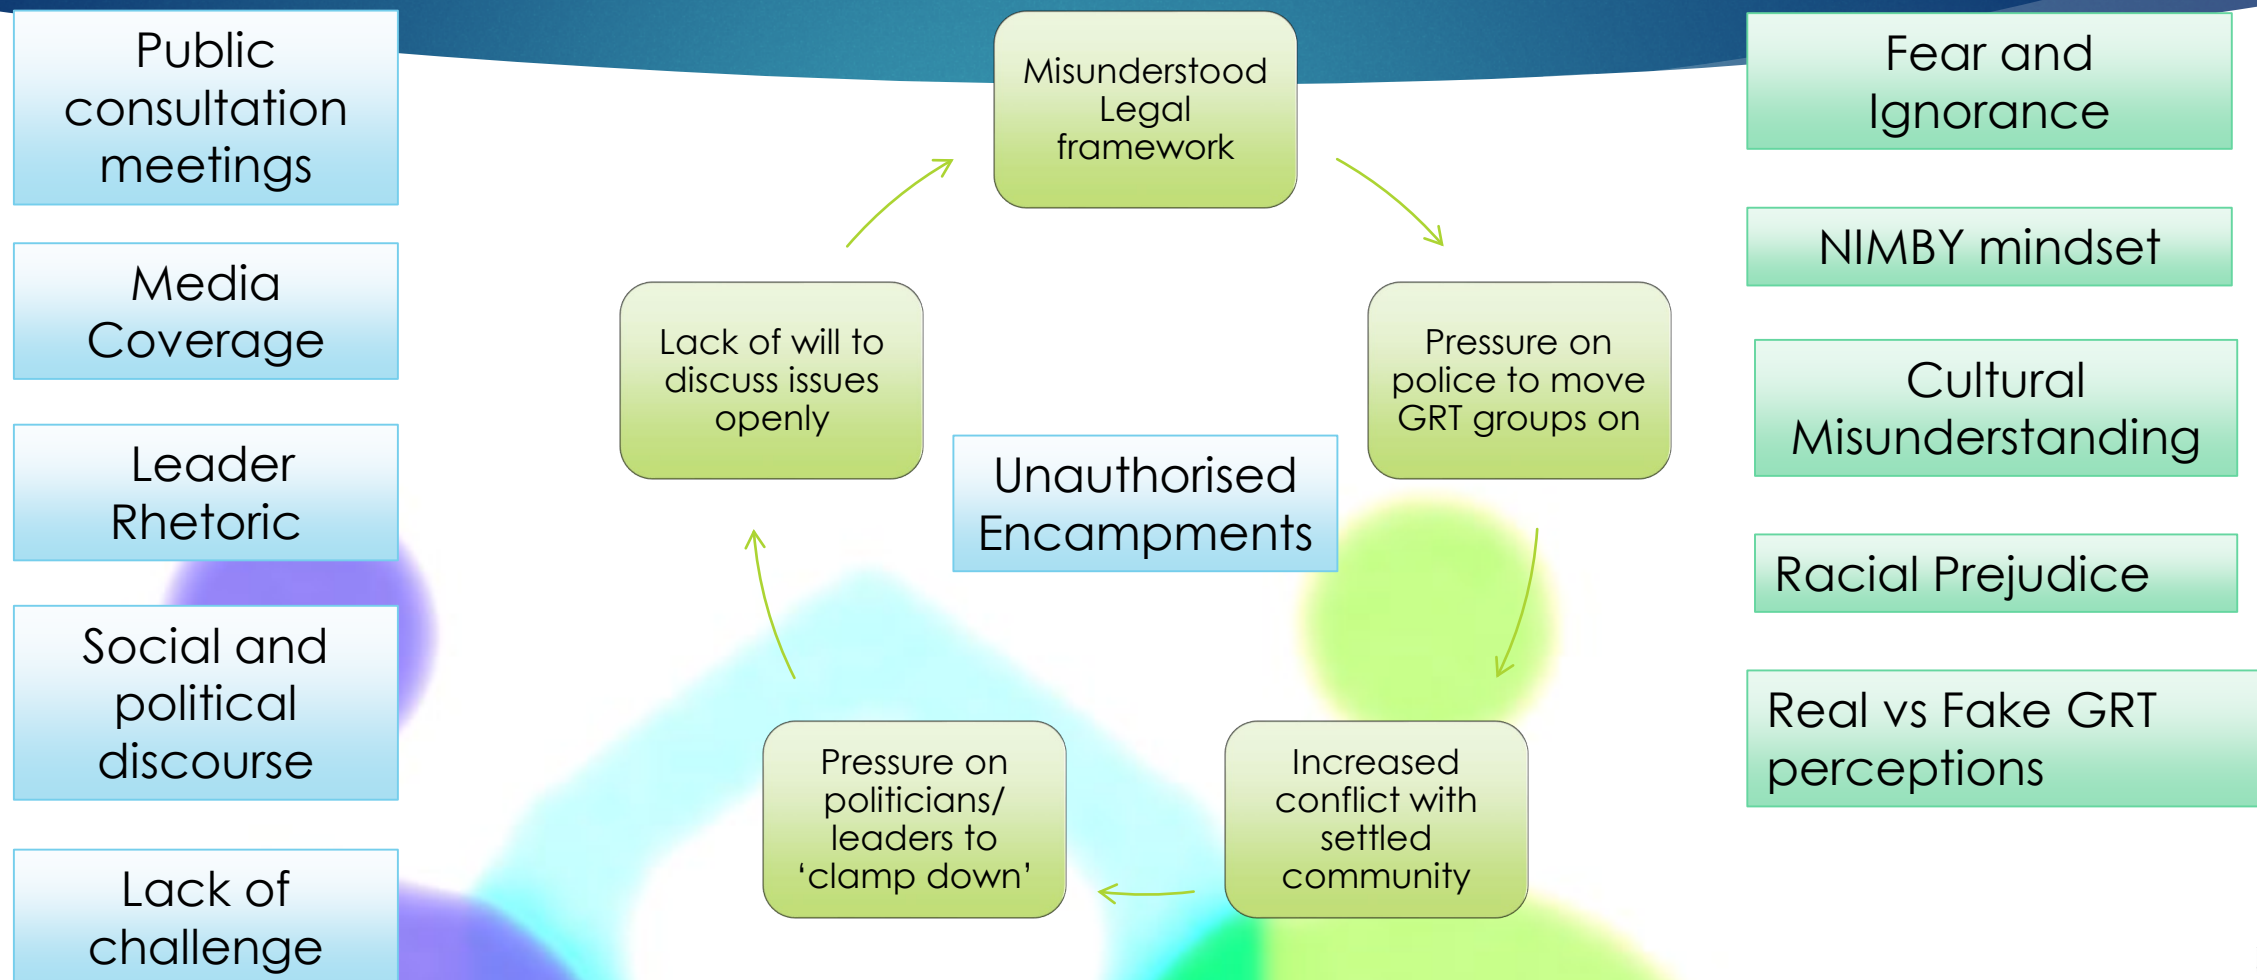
Public consultation meetings

Media Coverage

Leader Rhetoric

Social and political discourse

Lack of challenge

Misunderstood Legal framework

Pressure on police to move GRT groups on

Increased conflict with settled community

Pressure on politicians/ leaders to 'clamp down'

Lack of will to discuss issues openly

Unauthorised Encampments

Fear and Ignorance

NIMBY mindset

Cultural Misunderstanding

Racial Prejudice

Real vs Fake GRT perceptions